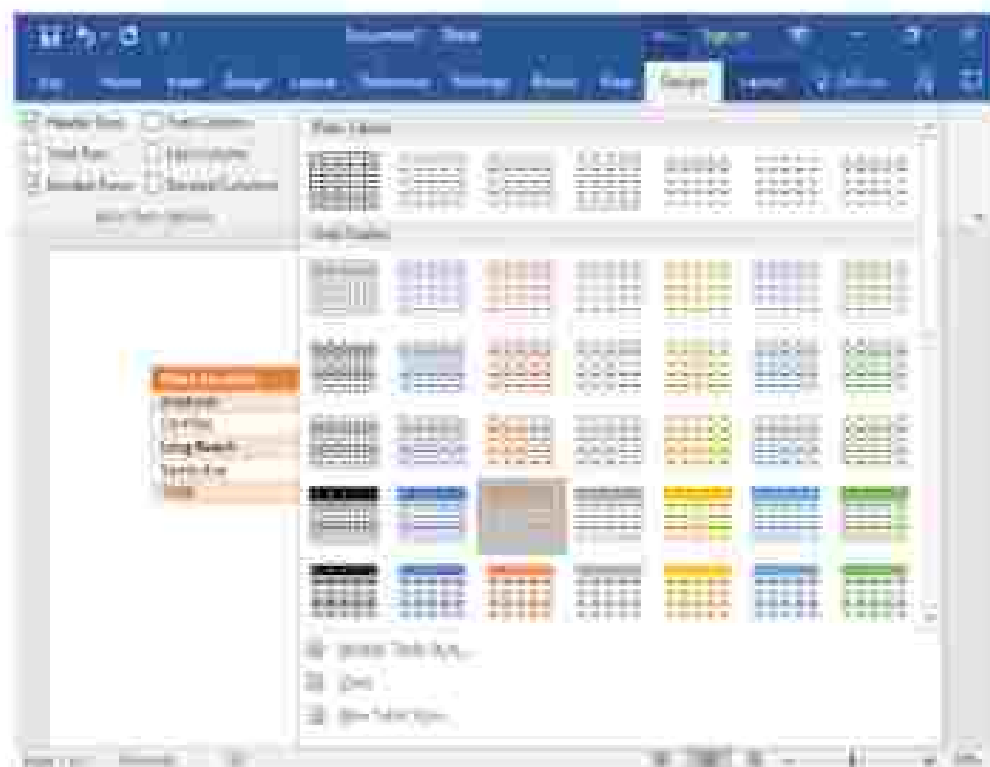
Document1 - Word

File Home Insert Design Layout References Mailings Review View Design Layout Tell me

Header Row First Column
Total Row Last Column
Banded Rows Banded Columns
Table Style Options

Plain Tables

Grid Tables

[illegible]

Modify Table Style...
Clear
New Table Style...